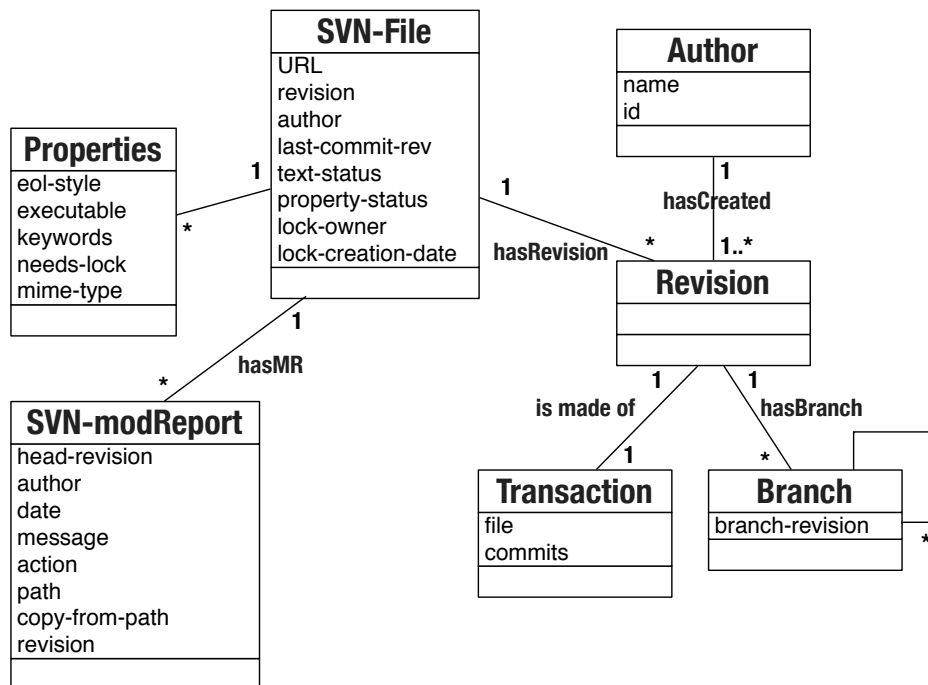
SVN-File
URL
revision
author
last-commit-rev
text-status
property-status
lock-owner
lock-creation-date

Author
name
id

Properties
eol-style
executable
keywords
needs-lock
mime-type

1
*
1
*
hasRevision
1
hasCreated
1..*

Revision

1
hasMR
*

SVN-modReport
head-revision
author
date
message
action
path
copy-from-path
revision

1
is made of
1
1
hasBranch
*

Transaction
file
commits

Branch
branch-revision
*